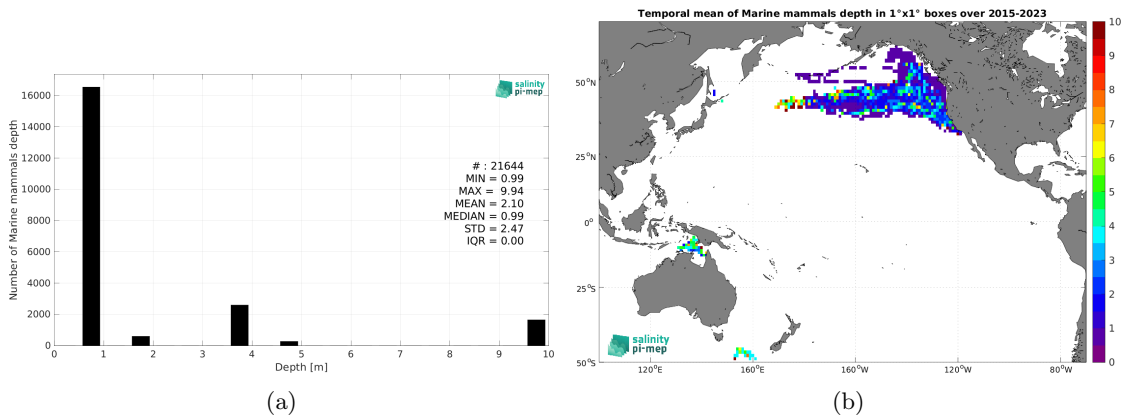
salinity pi-mep

Number of Marine mammals depth

16000
14000
12000
10000
8000
6000
4000
2000
0

# : 21644
MIN = 0.99
MAX = 9.94
MEAN = 2.10
MEDIAN = 0.99
STD = 2.47
IQR = 0.00

0 1 2 3 4 5 6 7 8 9 10
Depth [m]

(a)

Temporal mean of Marine mammals depth in 1°x1° boxes over 2015-2023

50°N
25°N
0°
25°S
50°S

120°E 160°E 160°W 120°W 80°W

salinity pi-mep

10
9
8
7
6
5
4
3
2
1
0

(b)